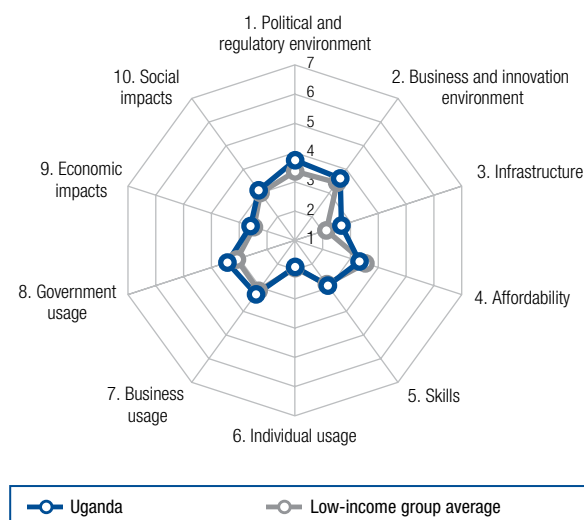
1. Political and regulatory environment

7
6
5
4
3
2
1

2. Business and innovation environment

3. Infrastructure

4. Affordability

5. Skills

6. Individual usage

7. Business usage

8. Government usage

9. Economic impacts

10. Social impacts

Uganda

Low-income group average